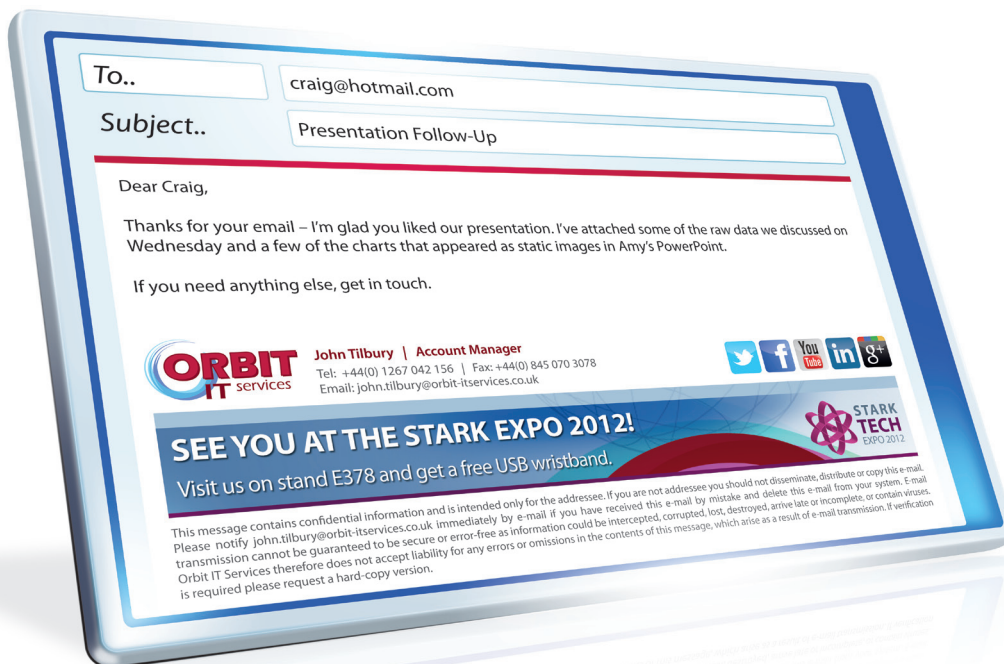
To..

craig@hotmail.com

Subject..

Presentation Follow-Up

Dear Craig,

Thanks for your email – I'm glad you liked our presentation. I've attached some of the raw data we discussed on Wednesday and a few of the charts that appeared as static images in Amy's PowerPoint.

If you need anything else, get in touch.

ORBIT IT services

John Tilbury | Account Manager
Tel: +44(0) 1267 042 156 | Fax: +44(0) 845 070 3078
Email: john.tilbury@orbit-itservices.co.uk

You Tube in g+

SEE YOU AT THE STARK EXPO 2012!
Visit us on stand E378 and get a free USB wristband.

STARK TECH EXPO 2012

This message contains confidential information and is intended only for the addressee. If you are not addressee you should not disseminate, distribute or copy this e-mail. Please notify john.tilbury@orbit-itservices.co.uk immediately by e-mail if you have received this e-mail by mistake and delete this e-mail from your system. E-mail transmission cannot be guaranteed to be secure or error-free as information could be intercepted, corrupted, lost, destroyed, arrive late or incomplete, or contain viruses. Orbit IT Services therefore does not accept liability for any errors or omissions in the contents of this message, which arise as a result of e-mail transmission. If verification is required please request a hard-copy version.